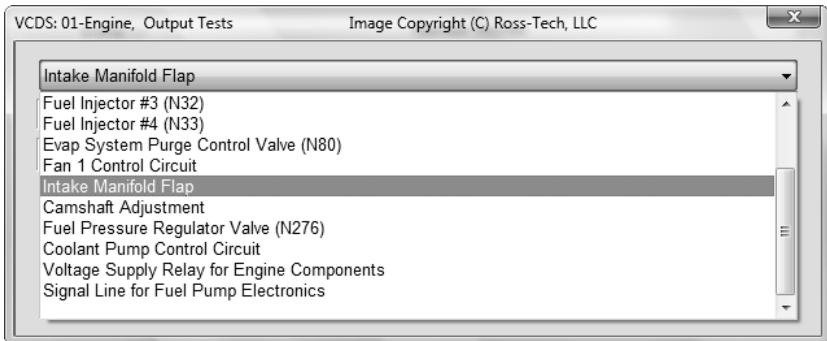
VCDS: 01-Engine, Output Tests Image Copyright (C) Ross-Tech, LLC

Intake Manifold Flap

Fuel Injector #3 (N32)
Fuel Injector #4 (N33)
Evap System Purge Control Valve (N80)
Fan 1 Control Circuit
Intake Manifold Flap
Camshaft Adjustment
Fuel Pressure Regulator Valve (N276)
Coolant Pump Control Circuit
Voltage Supply Relay for Engine Components
Signal Line for Fuel Pump Electronics